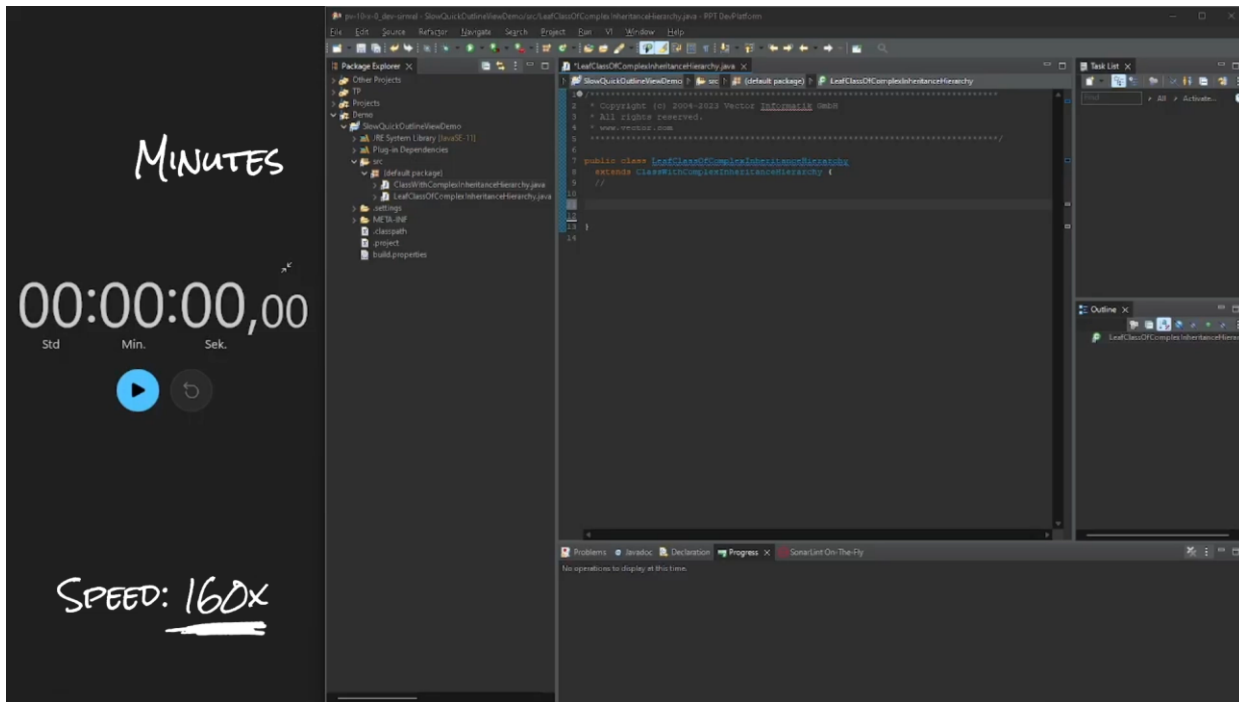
Minutes

00:00:00,00
Std Min. Sek.

Speed: 160x

pv-10-x-0_dev-sirreal - SlowQuickOutlineViewDemo/src/LeafClassOfComplexInheritanceHierarchy.java - PPT DevPlatform

File Edit Source Refactor Navigate Search Project Run VI Window Help

Package Explorer
Other Projects
TP
Projects
Demo
SlowQuickOutlineViewDemo
JRE System Library [JavaSE-11]
Plug-in Dependencies
src
(default package)
ClassWithComplexInheritanceHierarchy.java
LeafClassOfComplexInheritanceHierarchy.java
.settings
META-INF
.classpath
.project
build.properties

*LeafClassOfComplexInheritanceHierarchy.java
SlowQuickOutlineViewDemo > src > (default package) > LeafClassOfComplexInheritanceHierarchy

1 /*************************************************************
2 * Copyright (c) 2004-2023 Vector Informatik GmbH
3 * All rights reserved.
4 * www.vector.com
5 *************************************************************/
6
7 public class LeafClassOfComplexInheritanceHierarchy
8 extends ClassWithComplexInheritanceHierarchy {
9 //
10
11
12
13 }
14

Task List
Find All Activate...

Outline
LeafClassOfComplexInheritanceHierarchy

Problems Javadoc Declaration Progress SonarLint On-The-Fly
No operations to display at this time.